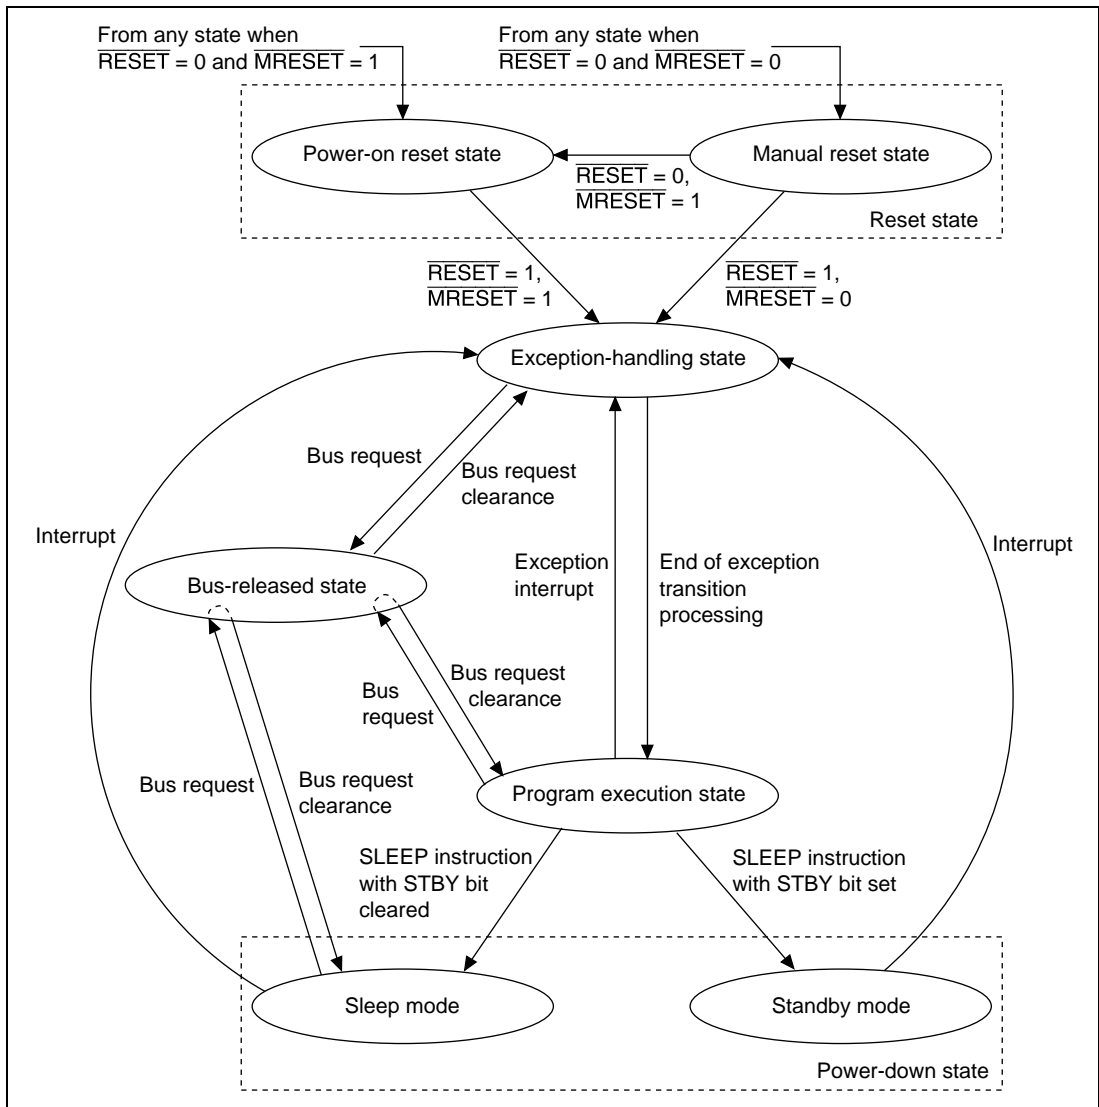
From any state when $\overline{RESET}$ = 0 and $\overline{MRESET}$ = 1

From any state when $\overline{RESET}$ = 0 and $\overline{MRESET}$ = 0

Power-on reset state

Manual reset state

$\overline{RESET}$ = 0, $\overline{MRESET}$ = 1

Reset state

$\overline{RESET}$ = 1, $\overline{MRESET}$ = 1

$\overline{RESET}$ = 1, $\overline{MRESET}$ = 0

Exception-handling state

Bus request

Bus request clearance

Interrupt

Exception interrupt

End of exception transition processing

Interrupt

Bus-released state

Bus request

Bus request clearance

Bus request

Bus request clearance

Program execution state

SLEEP instruction with STBY bit cleared

SLEEP instruction with STBY bit set

Sleep mode

Standby mode

Power-down state